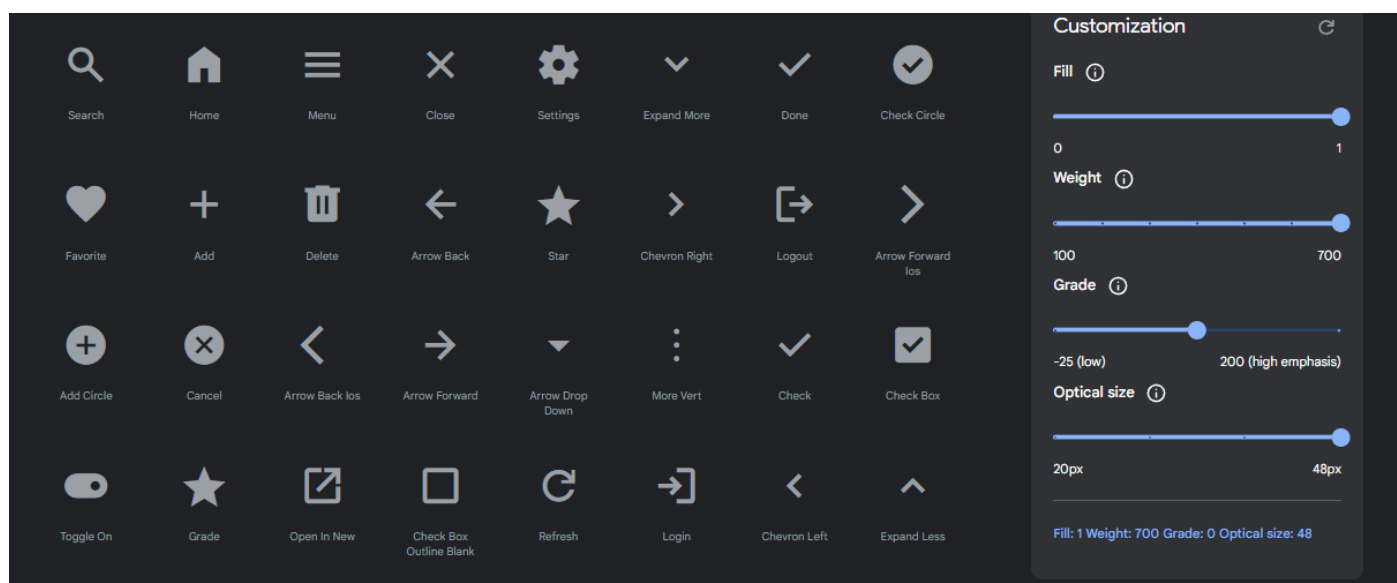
Search
Home
Menu
Close
Settings
Expand More
Done
Check Circle

Favorite
Add
Delete
Arrow Back
Star
Chevron Right
Logout
Arrow Forward Ios

Add Circle
Cancel
Arrow Back Ios
Arrow Forward
Arrow Drop Down
More Vert
Check
Check Box

Toggle On
Grade
Open In New
Check Box Outline Blank
Refresh
Login
Chevron Left
Expand Less

Customization

Fill
0 1

Weight
100 700

Grade
-25 (low) 200 (high emphasis)

Optical size
20px 48px

Fill: 1 Weight: 700 Grade: 0 Optical size: 48